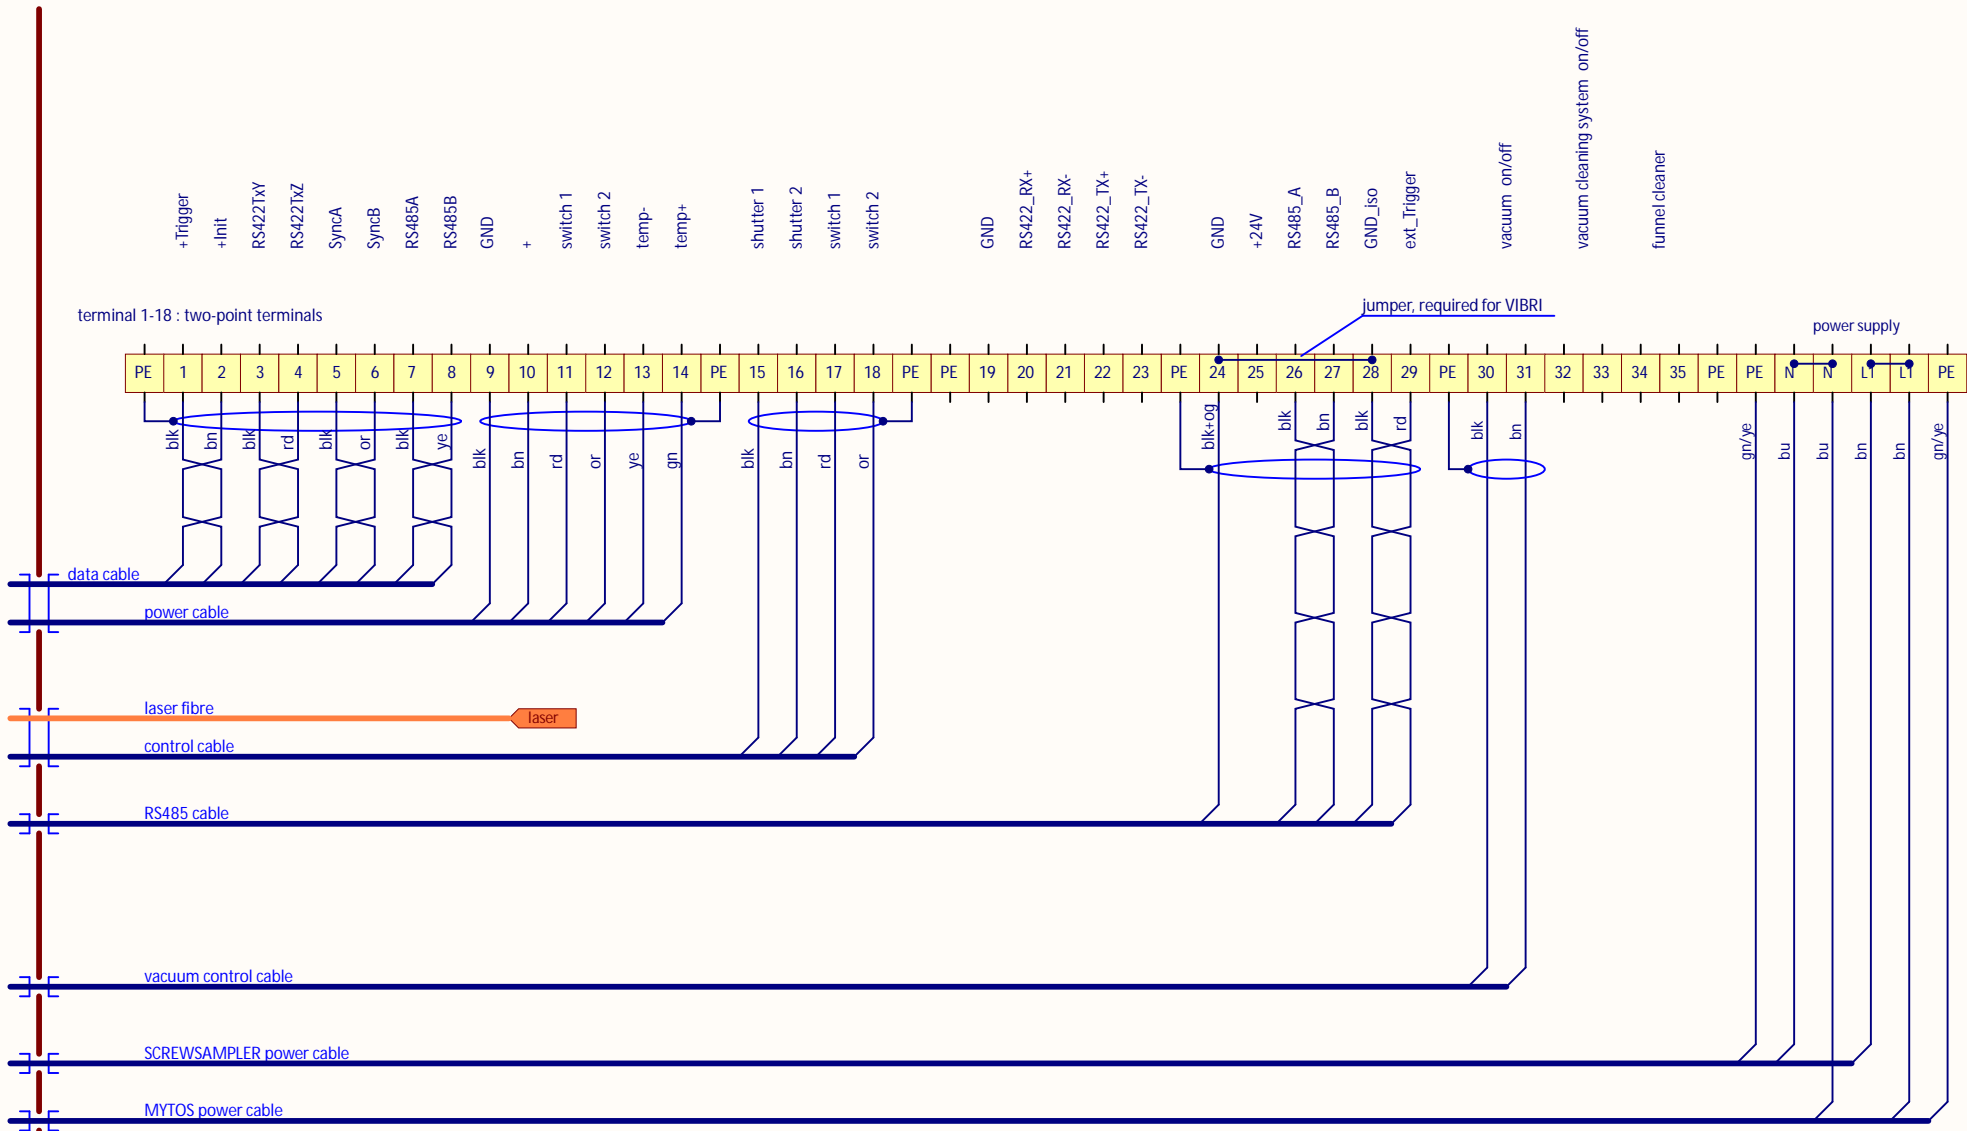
+Trigger +Init RS422TxY RS422TxZ SyncA SyncB RS485A RS485B GND + switch 1 switch 2 temp- temp+ shutter 1 shutter 2 switch 1 switch 2 GND RS422_RX+ RS422_RX- RS422_TX+ RS422_TX- GND +24V RS485_A RS485_B GND_iso ext_Trigger vacuum on/off vacuum cleaning system on/off funnel cleaner

terminal 1-18 : two-point terminals

jumper, required for VIBRI

power supply

| PE | 1 | 2 | 3 | 4 | 5 | 6 | 7 | 8 | 9 | 10 | 11 | 12 | 13 | 14 | PE | 15 | 16 | 17 | 18 | PE | PE | 19 | 20 | 21 | 22 | 23 | PE | 24 | 25 | 26 | 27 | 28 | 29 | PE | 30 | 31 | 32 | 33 | 34 | 35 | PE | PE | N | N | L1 | L1 | PE |
|---|---|---|---|---|---|---|---|---|---|---|---|---|---|---|---|---|---|---|---|---|---|---|---|---|---|---|---|---|---|---|---|---|---|---|---|---|---|---|---|---|---|---|---|---|---|---|---|

blk bn blk rd blk or blk ye blk bn rd or ye gn blk bn rd or blk+og blk bn blk rd blk bn gn/ye bu bu bn bn gn/ye

data cable

power cable

laser fibre

laser

control cable

RS485 cable

vacuum control cable

SCREWSAMPLER power cable

MYTOS power cable